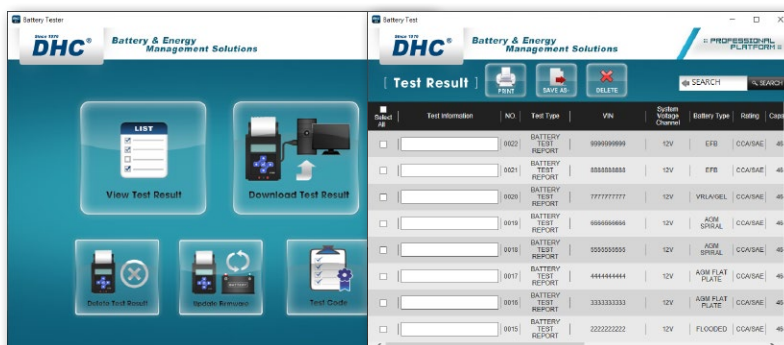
Battery Tester

Since 1979 DHC® Battery & Energy Management Solutions

LIST

View Test Result

Download Test Result

Delete Test Result

Update Firmware

Test Code

Battery Test

Since 1979 DHC® Battery & Energy Management Solutions

PROFESSIONAL PLATFORM

[ Test Result ]

PRINT

SAVE AS

DELETE

SEARCH

SEARCH

| Select All | Test Information | NO. | Test Type | VIN | System Voltage Channel | Battery Type | Rating | Capa |
|---|---|---|---|---|---|---|---|---|
| | | 0022 | BATTERY TEST REPORT | 9999999999 | 12V | EFB | CCA/SAE | 46 |
| | | 0021 | BATTERY TEST REPORT | 8888888888 | 12V | EFB | CCA/SAE | 46 |
| | | 0020 | BATTERY TEST REPORT | 7777777777 | 12V | VRLA/GEL | CCA/SAE | 46 |
| | | 0019 | BATTERY TEST REPORT | 6666666666 | 12V | AGM SPIRAL | CCA/SAE | 46 |
| | | 0018 | BATTERY TEST REPORT | 5555555555 | 12V | AGM SPIRAL | CCA/SAE | 46 |
| | | 0017 | BATTERY TEST REPORT | 4444444444 | 12V | AGM FLAT PLATE | CCA/SAE | 46 |
| | | 0016 | BATTERY TEST REPORT | 3333333333 | 12V | AGM FLAT PLATE | CCA/SAE | 46 |
| | | 0015 | BATTERY TEST REPORT | 2222222222 | 12V | FLOODED | CCA/SAE | 46 |